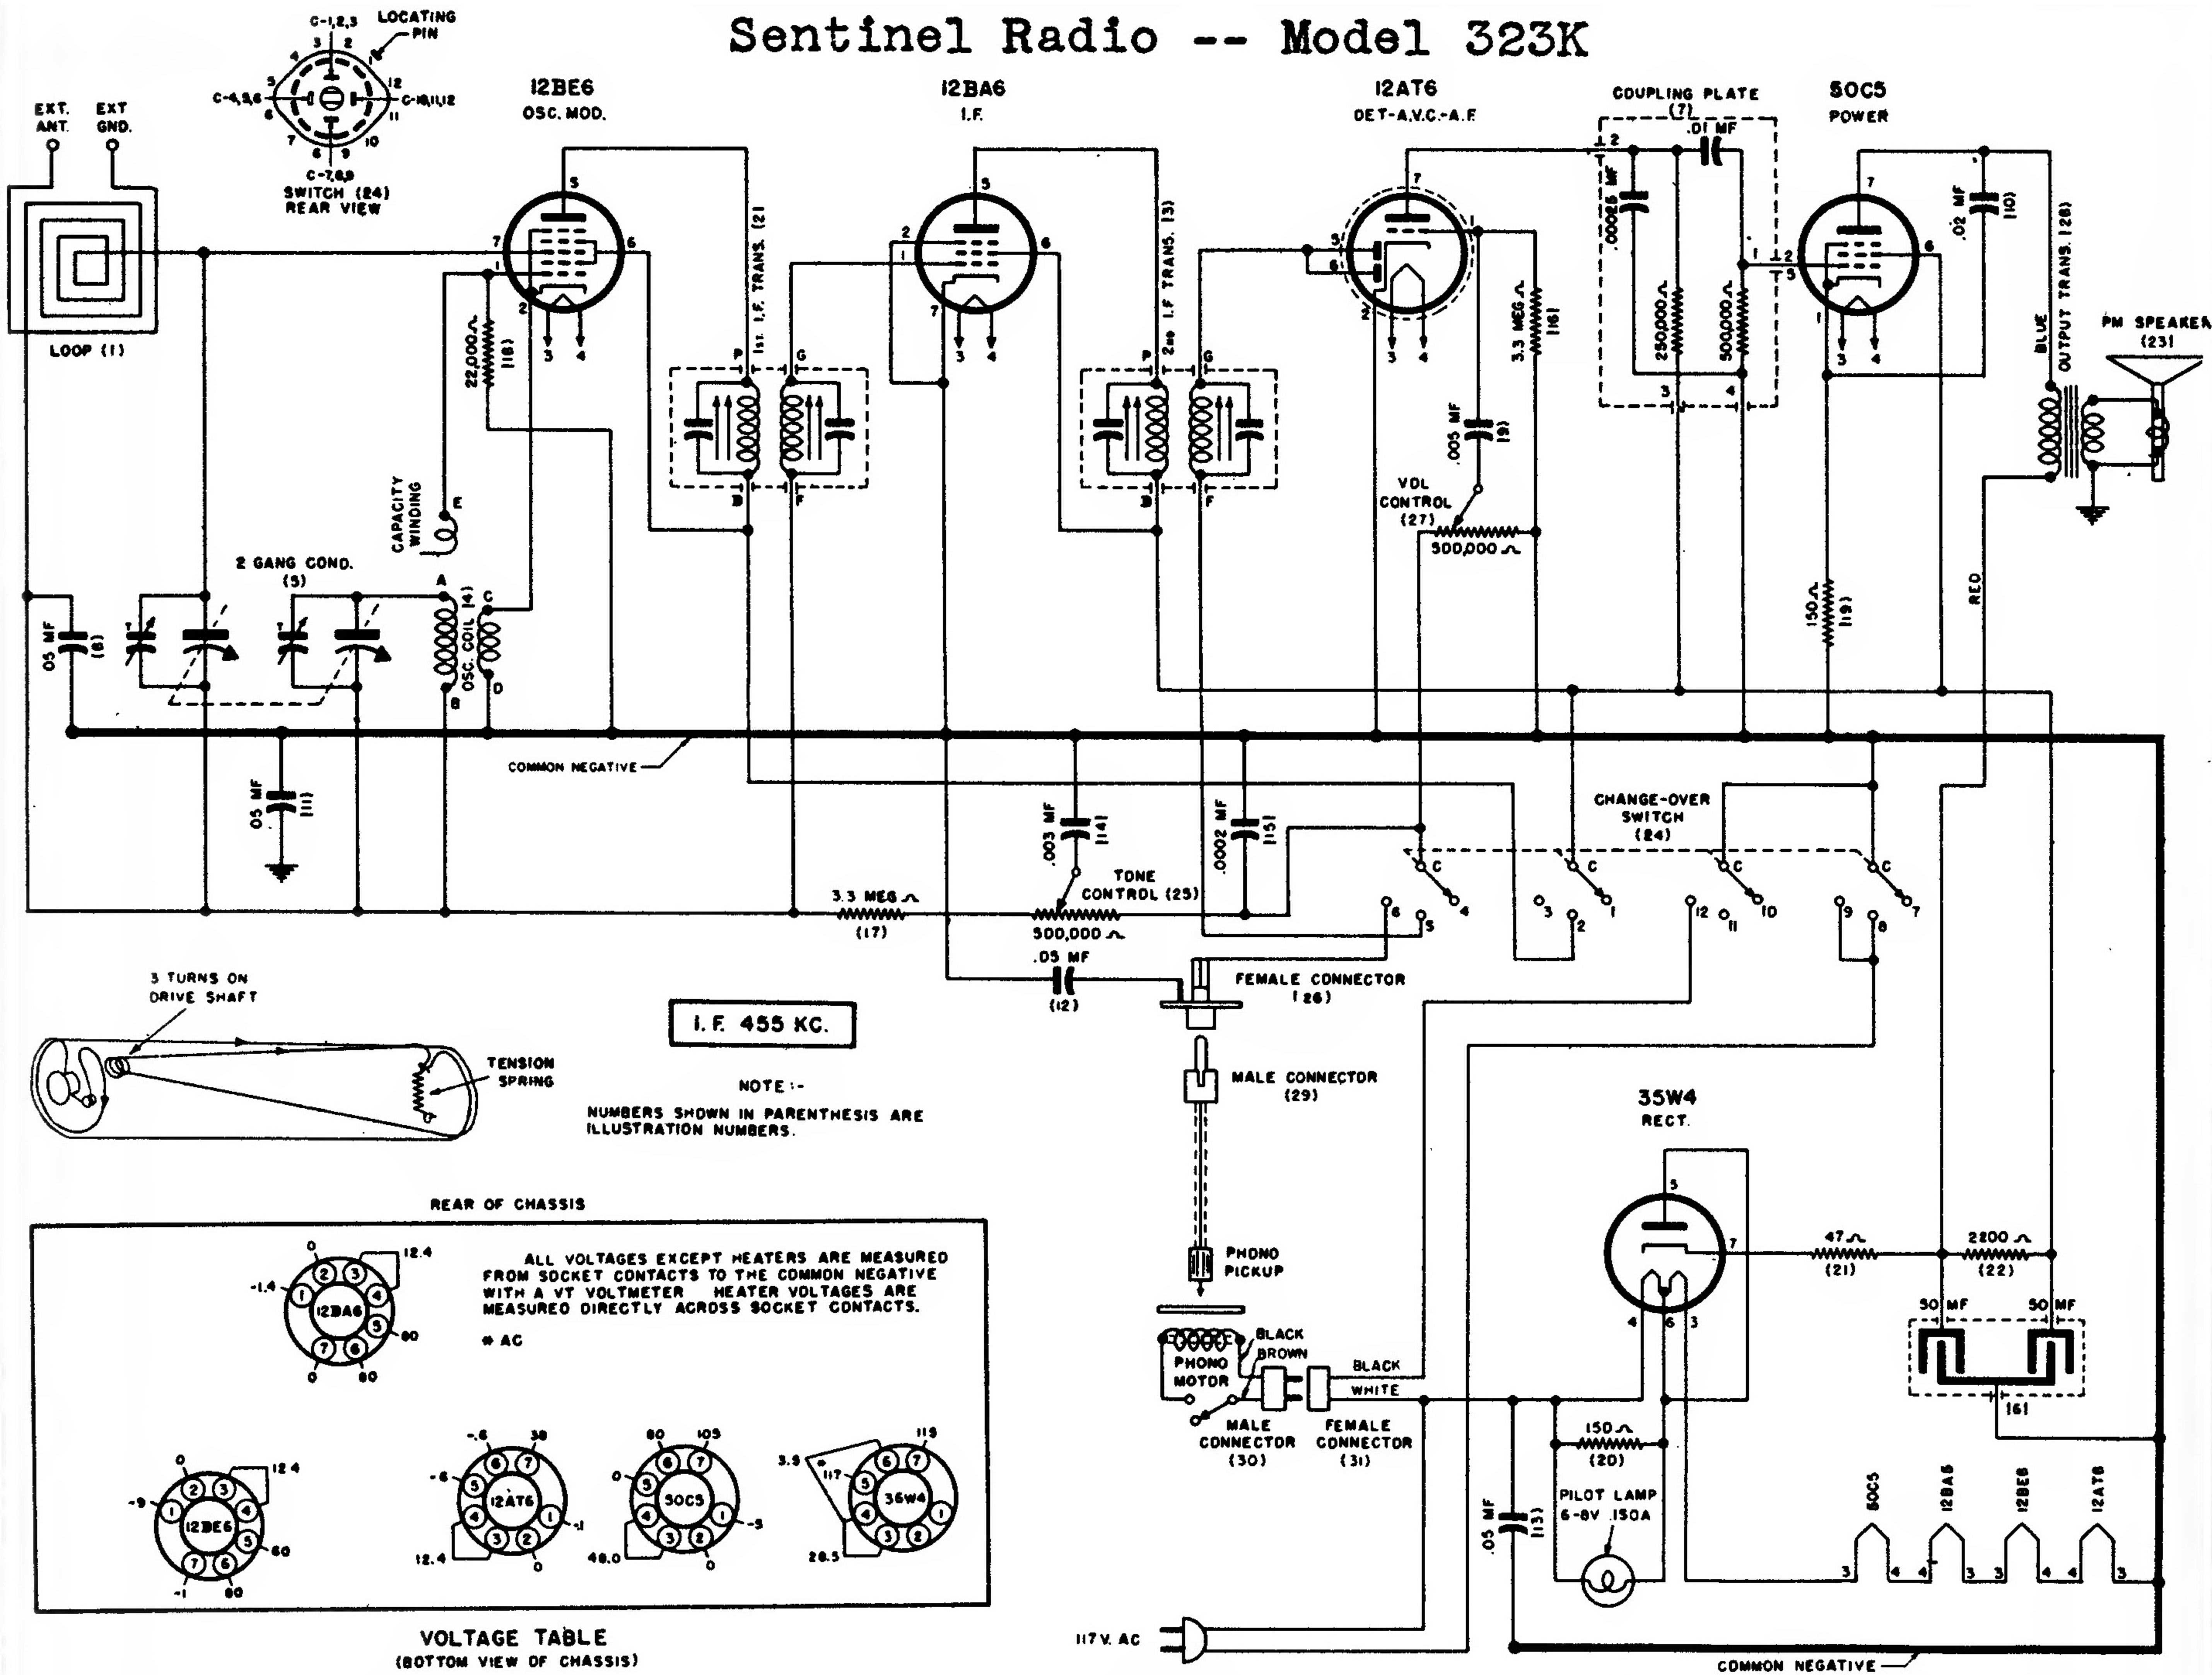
Sentinel Radio -- Model 323K

C-1,2,3
LOCATING PIN
C-4,5,6
C-10,11,12
C-7,8,9
SWITCH (24)
REAR VIEW

EXT. ANT.
EXT GND.

LOOP (1)

12BE6
OSC. MOD.

12BA6
I.F.

12AT6
DET-A.V.C.-A.F.

COUPLING PLATE
(7)

50C5
POWER

1st. I.F. TRANS. (2)
2nd I.F. TRANS. (3)

P G B F

22,000 Ω (18)

CAPACITY WINDING

E

2 GANG COND.
(5)

A C B D
OSC. COIL (4)

.05 MF (8)
.05 MF (11)

COMMON NEGATIVE

3.3 MEG Ω (16)
.005 MF (9)
VOL CONTROL (27)
500,000 Ω

.01 MF
.00025 MF
250,000 Ω
500,000 Ω

.02 MF (10)
OUTPUT TRANS. (28)
BLUE
PM SPEAKER (23)
RED

150 Ω (19)

CHANGE-OVER SWITCH (24)

.003 MF (14)
.0002 MF (15)
TONE CONTROL (25)
500,000 Ω
3.3 MEG Ω (17)

.05 MF (12)
FEMALE CONNECTOR (26)
MALE CONNECTOR (29)

3 TURNS ON DRIVE SHAFT
TENSION SPRING

I.F. 455 KC.

NOTE :-
NUMBERS SHOWN IN PARENTHESIS ARE ILLUSTRATION NUMBERS.

PHONO PICKUP

35W4
RECT.

47 Ω (21)
2200 Ω (22)
50 MF 50 MF (16)

REAR OF CHASSIS

ALL VOLTAGES EXCEPT HEATERS ARE MEASURED FROM SOCKET CONTACTS TO THE COMMON NEGATIVE WITH A VT VOLTMETER HEATER VOLTAGES ARE MEASURED DIRECTLY ACROSS SOCKET CONTACTS.
* AC

12BA6: 0, 12.4, -1.4, 80, 0, 80
12BE6: 0, 12.4, -9, 80, -1, 80
12AT6: -.6, 38, -6, -1, 12.4, 0
50C5: 80, 105, 0, -5, 48.0, 0
35W4: 3.9, 119, 117, 26.5

PHONO MOTOR
BLACK
BROWN
BLACK
WHITE
MALE CONNECTOR (30)
FEMALE CONNECTOR (31)

150 Ω (20)
PILOT LAMP 6-8V .150A
.05 MF (13)

50C5 12BA6 12BE6 12AT6

VOLTAGE TABLE
(BOTTOM VIEW OF CHASSIS)

117V. AC

COMMON NEGATIVE